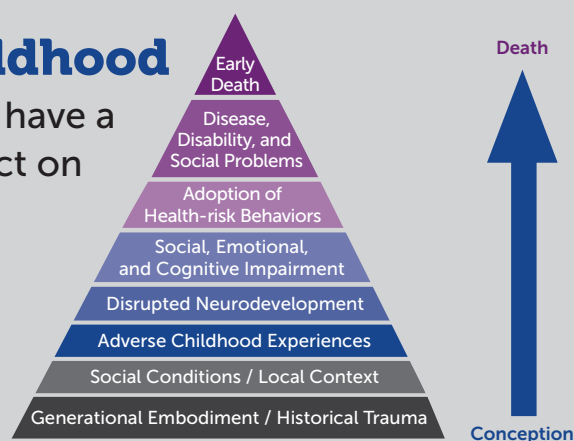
ldhood

have a
ct on

Early Death

Disease, Disability, and Social Problems

Adoption of Health-risk Behaviors

Social, Emotional, and Cognitive Impairment

Disrupted Neurodevelopment

Adverse Childhood Experiences

Social Conditions / Local Context

Generational Embodiment / Historical Trauma

Death

Conception